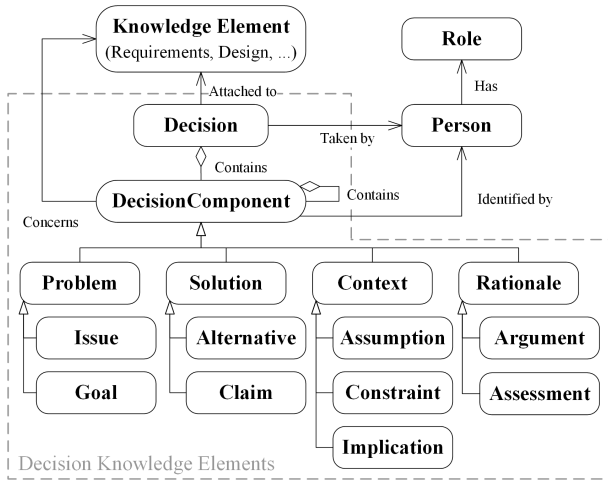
Knowledge Element
(Requirements, Design, ...)

Role

Has

Attached to

Decision

Taken by

Person

Contains

DecisionComponent

Contains

Identified by

Concerns

Problem

Solution

Context

Rationale

Issue

Alternative

Assumption

Argument

Goal

Claim

Constraint

Assessment

Implication

Decision Knowledge Elements